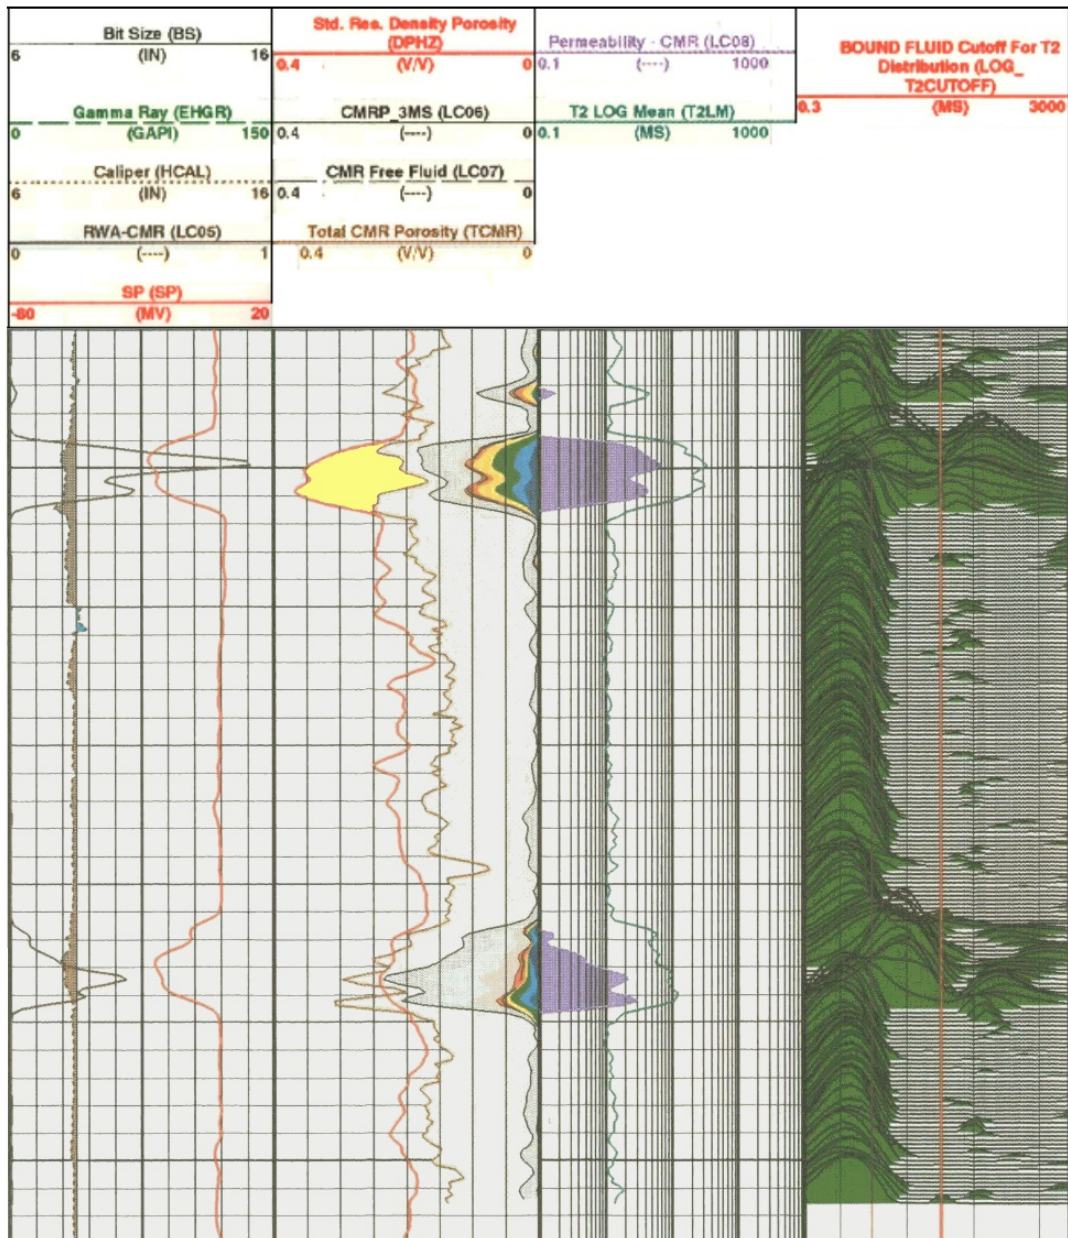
Bit Size (BS)
6 (IN) 16

Gamma Ray (EHGR)
0 (GAPI) 150

Caliper (HCAL)
6 (IN) 16

RWA-CMR (LC05)
0 (----) 1

SP (SP)
-80 (MV) 20

Std. Res. Density Porosity (DPHZ)
0.4 (V/V) 0

CMRP_3MS (LC06)
0.4 (----) 0

CMR Free Fluid (LC07)
0.4 (----) 0

Total CMR Porosity (TCMR)
0.4 (V/V) 0

Permeability - CMR (LC08)
0.1 (----) 1000

T2 LOG Mean (T2LM)
0.1 (MS) 1000

BOUND FLUID Cutoff For T2 Distribution (LOG_ T2CUTOFF)
0.3 (MS) 3000